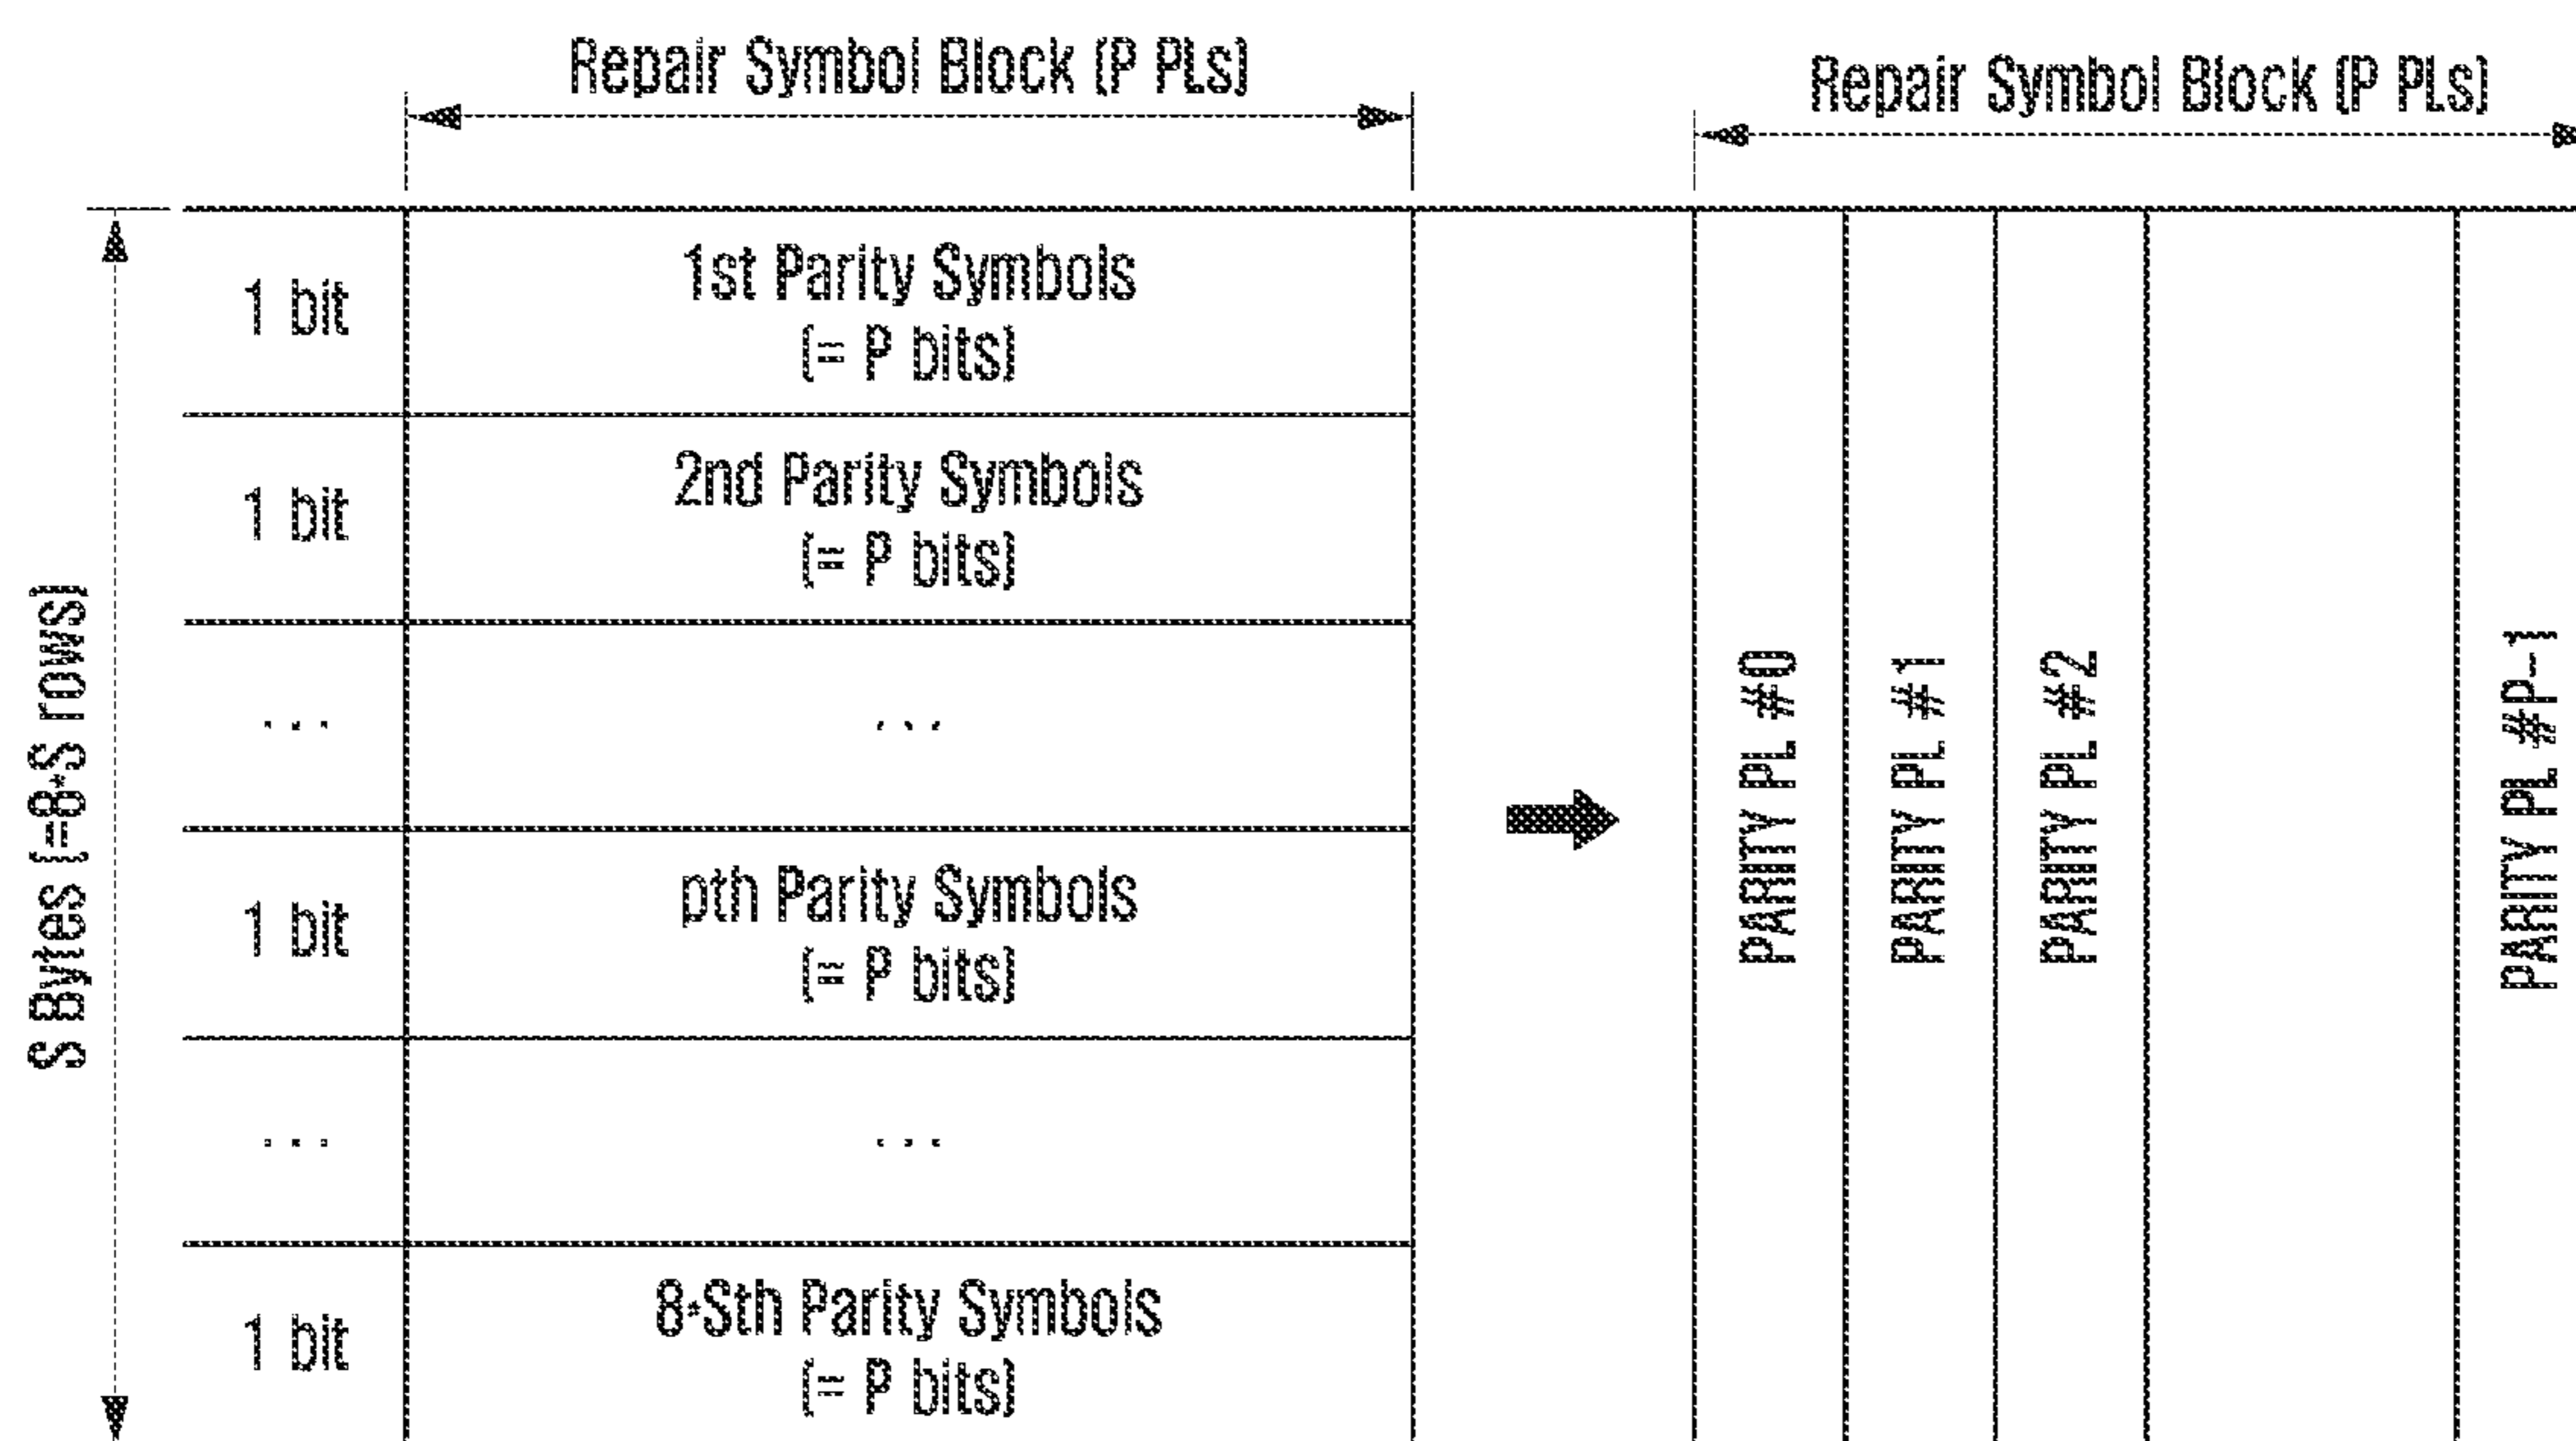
Repair Symbol Block (P PLs)

Repair Symbol Block (P PLs)

S Bytes (=8*S rows)

| | |
|---|---|
| 1 bit | 1st Parity Symbols (= P bits) |
| 1 bit | 2nd Parity Symbols (= P bits) |
| ... | ... |
| 1 bit | pth Parity Symbols (= P bits) |
| ... | ... |
| 1 bit | 8*Sth Parity Symbols (= P bits) |

PARITY PL #0

PARITY PL #1

PARITY PL #2

PARITY PL #P-1